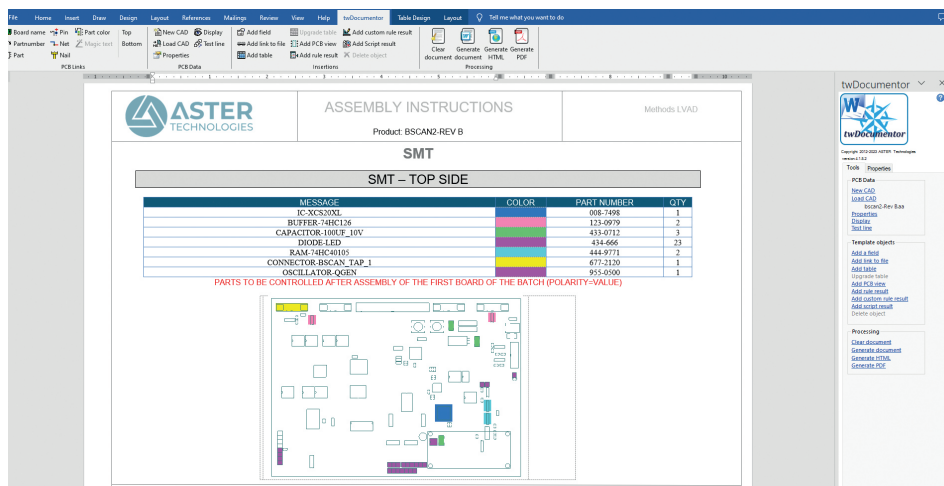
File Home Insert Draw Design Layout References Mailings Review View Help twDocumentor Table Design Layout Tell me what you want to do

Board name Pin Part color Top
Partnumber Net Magic text Bottom
Part Nail
PCB Links

New CAD Display
Load CAD Test line
Properties
PCB Data

Add field Upgrade table Add custom rule result
Add link to file Add PCB view Add Script result
Add table Add rule result Delete object
Insertions

Clear document Generate document Generate HTML Generate PDF
Processing

ASTER TECHNOLOGIES

ASSEMBLY INSTRUCTIONS

Product: BSCAN2-REV B

Methods LVAD

SMT

SMT – TOP SIDE

| MESSAGE | COLOR | PART NUMBER | QTY |
|---|---|---|---|
| IC-XCS20XL | | 008-7498 | 1 |
| BUFFER-74HC126 | | 123-0979 | 2 |
| CAPACITOR-100UF_10V | | 433-0712 | 3 |
| DIODE-LED | | 434-666 | 23 |
| RAM-74HC40105 | | 444-9771 | 2 |
| CONNECTOR-BSCAN_TAP_1 | | 677-2120 | 1 |
| OSCILLATOR-QGEN | | 955-0500 | 1 |

PARTS TO BE CONTROLLED AFTER ASSEMBLY OF THE FIRST BOARD OF THE BATCH (POLARITY=VALUE)

twDocumentor

twDocumentor

Copyright 2012-2022 ASTER Technologies
version 4.7.6.2

Tools Properties

PCB Data
New CAD
Load CAD
bscan2-Rev B.aa
Properties
Display
Test line

Template objects
Add a field
Add link to file
Add table
Upgrade table
Add PCB view
Add rule result
Add custom rule result
Add script result
Delete object

Processing
Clear document
Generate document
Generate HTML
Generate PDF